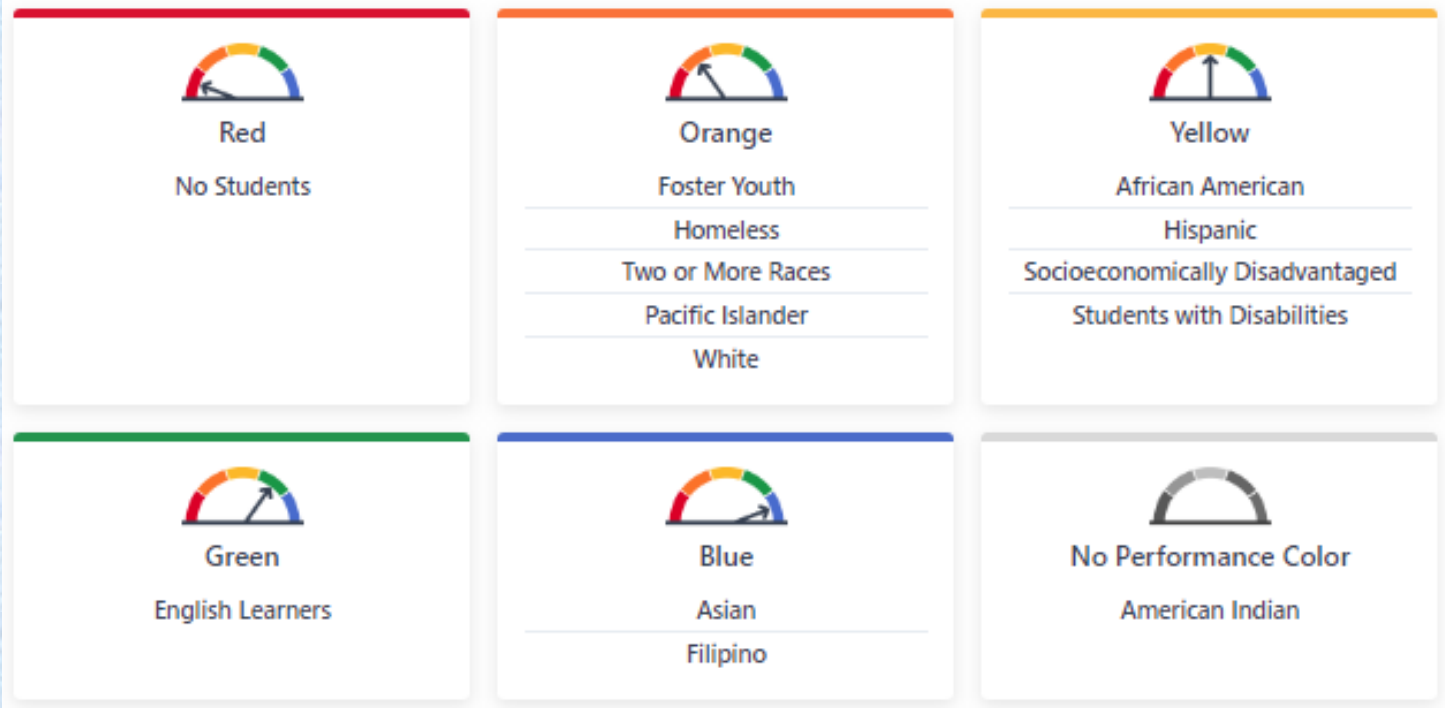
Red

No Students

Orange

Foster Youth

Homeless

Two or More Races

Pacific Islander

White

Yellow

African American

Hispanic

Socioeconomically Disadvantaged

Students with Disabilities

Green

English Learners

Blue

Asian

Filipino

No Performance Color

American Indian